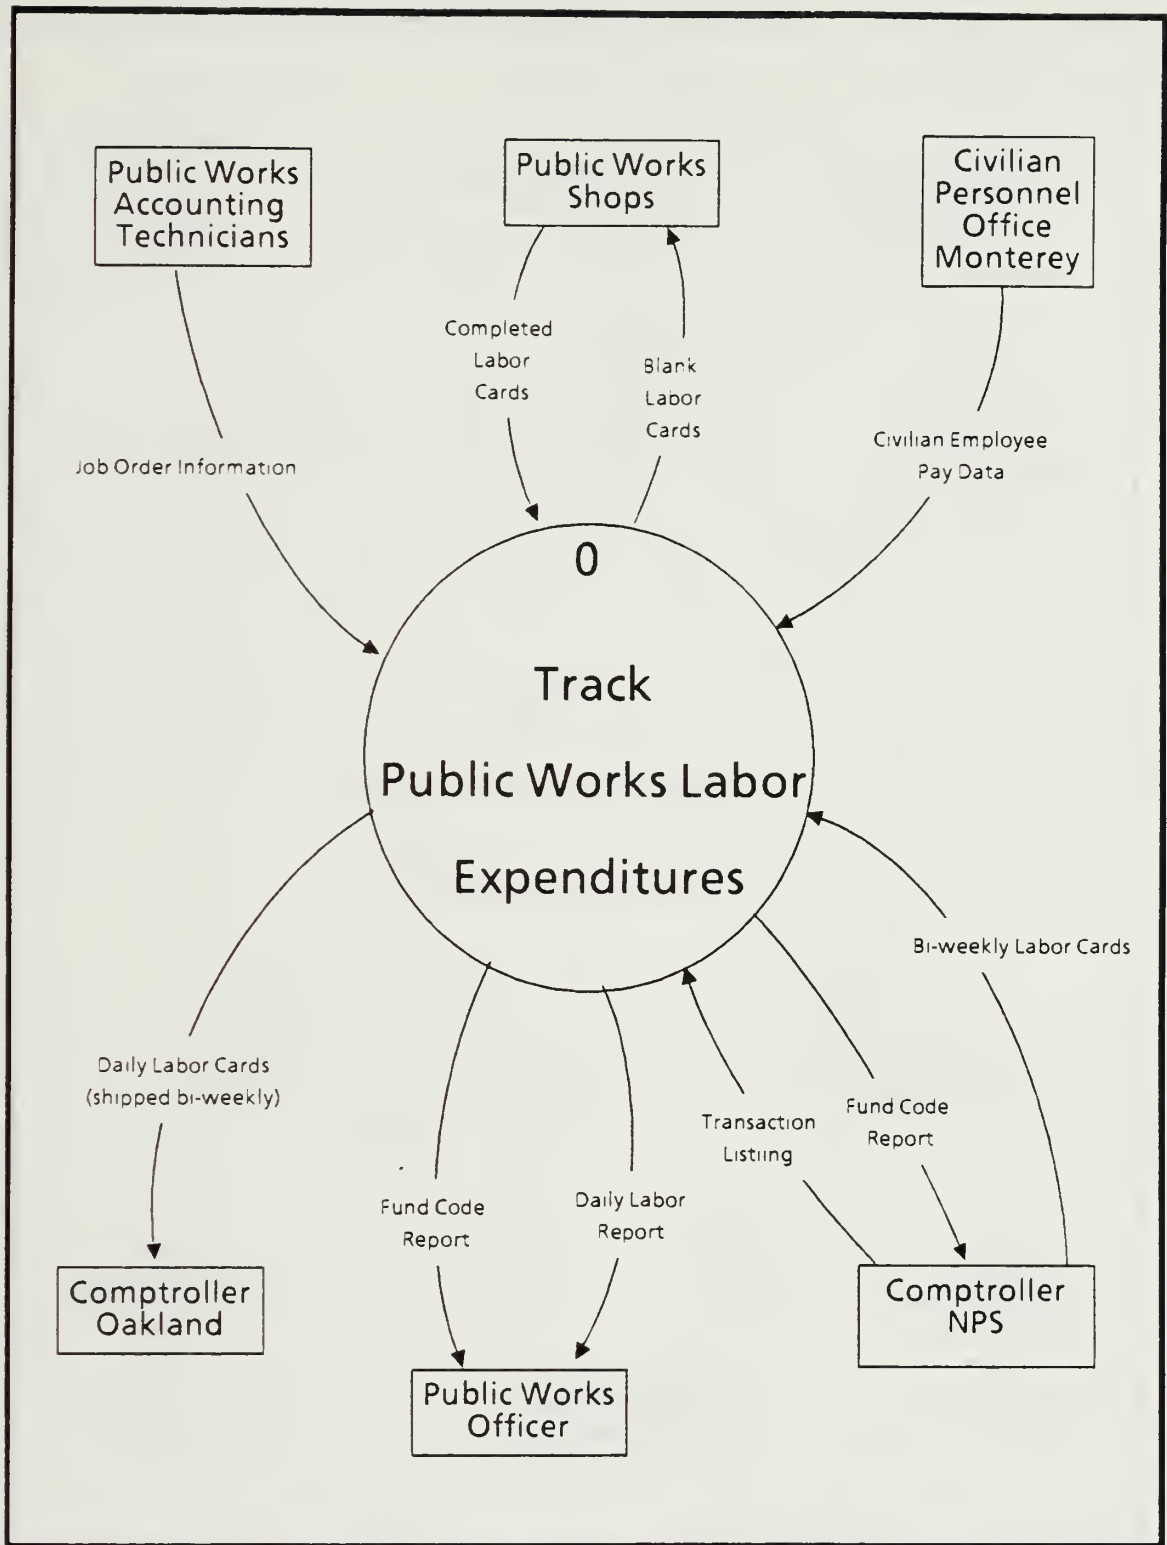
Public Works Accounting Technicians

Public Works Shops

Civilian Personnel Office Monterey

Completed Labor Cards

Blank Labor Cards

Job Order Information

Civilian Employee Pay Data

0

Track

Public Works Labor

Expenditures

Bi-weekly Labor Cards

Daily Labor Cards (shipped bi-weekly)

Fund Code Report

Transaction Listing

Fund Code Report

Daily Labor Report

Comptroller Oakland

Comptroller NPS

Public Works Officer